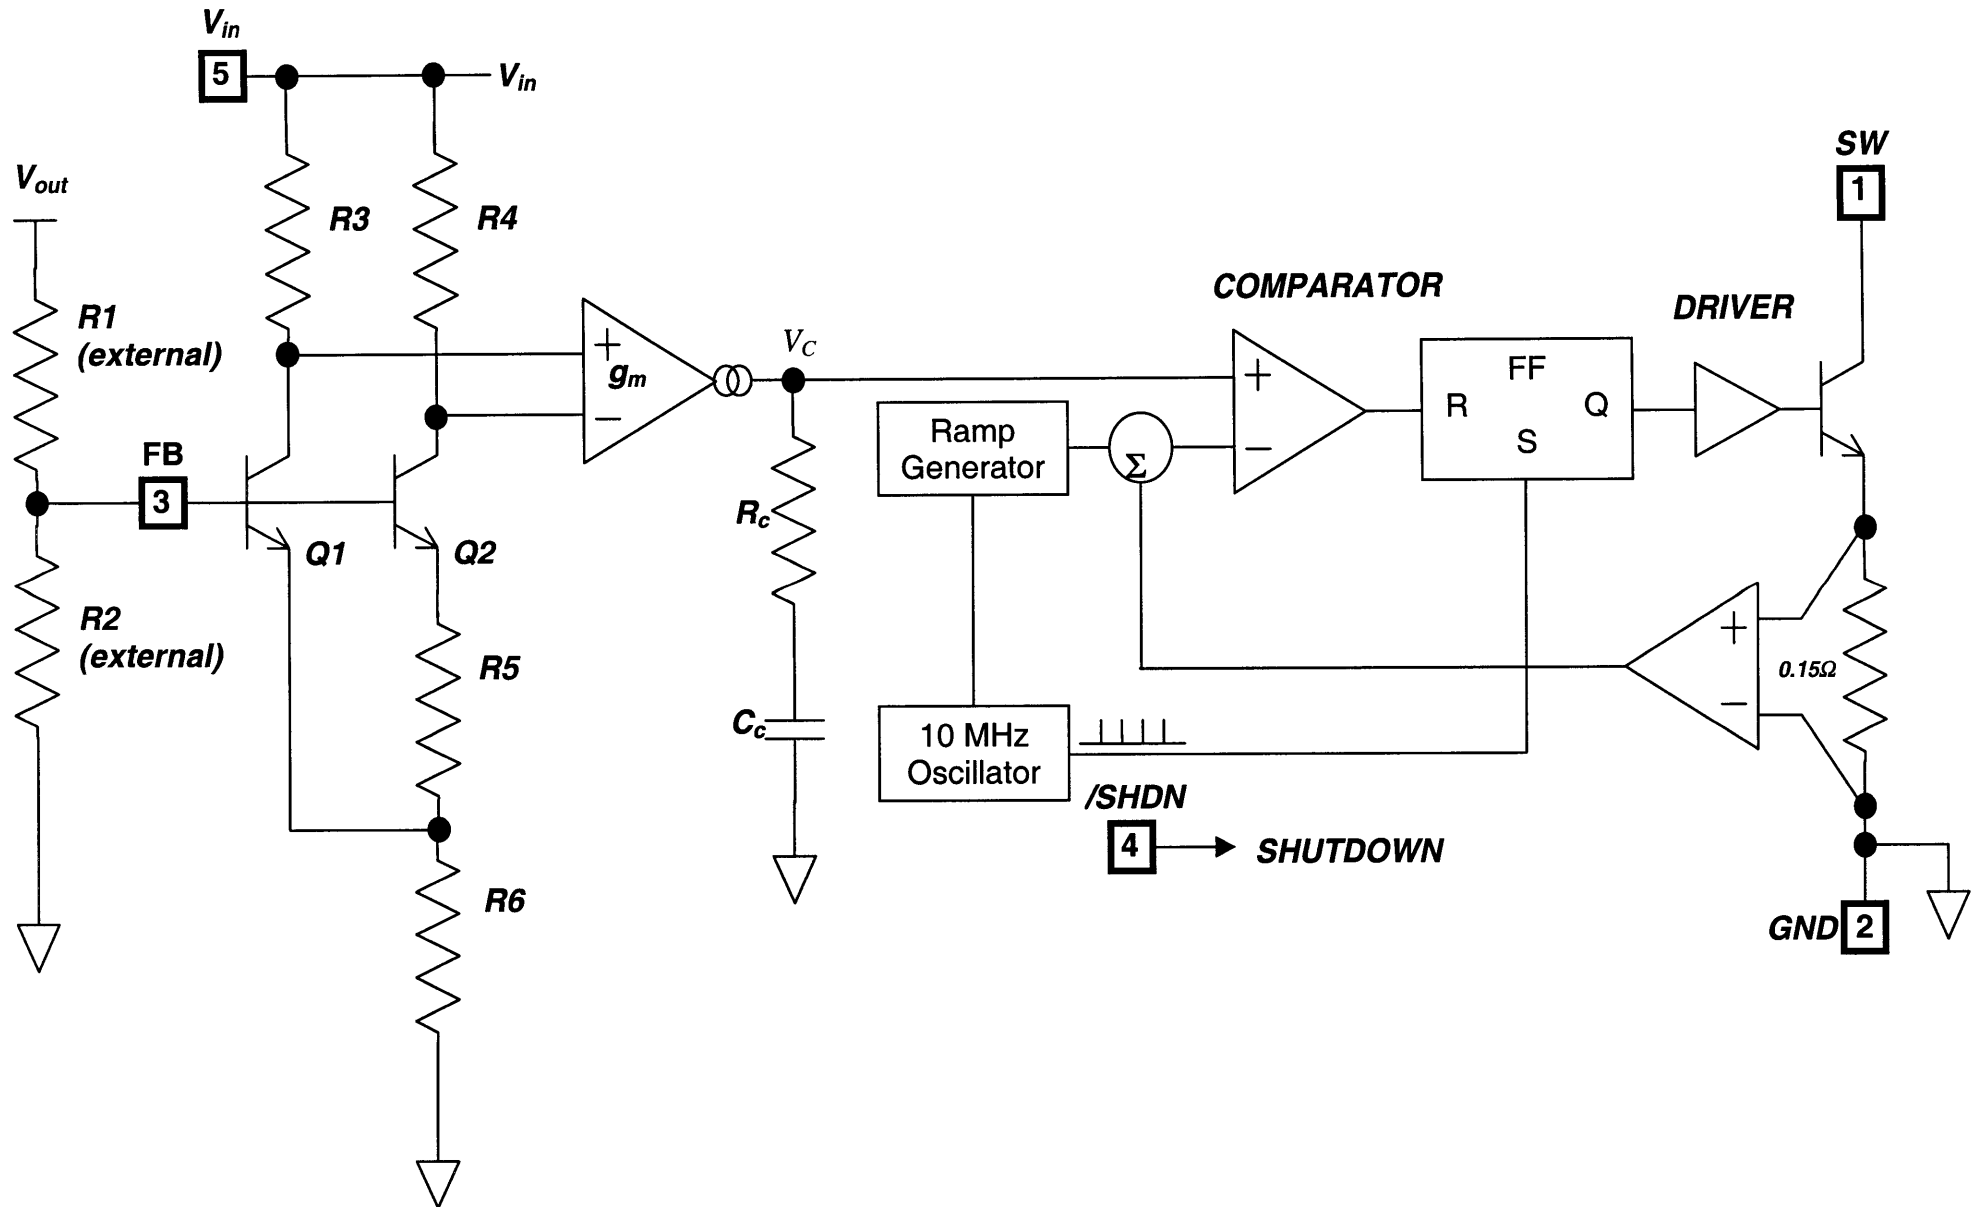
$V_{in}$
5
$V_{in}$
$V_{out}$
R3
R4
R1 (external)
FB
3
Q1
Q2
R2 (external)
R5
R6
+
$g_m$
−
$V_C$
$R_c$
$C_c$
Ramp Generator
$\Sigma$
10 MHz Oscillator
COMPARATOR
+
−
FF
R
Q
S
DRIVER
SW
1
+
−
0.15Ω
/SHDN
4
SHUTDOWN
GND
2